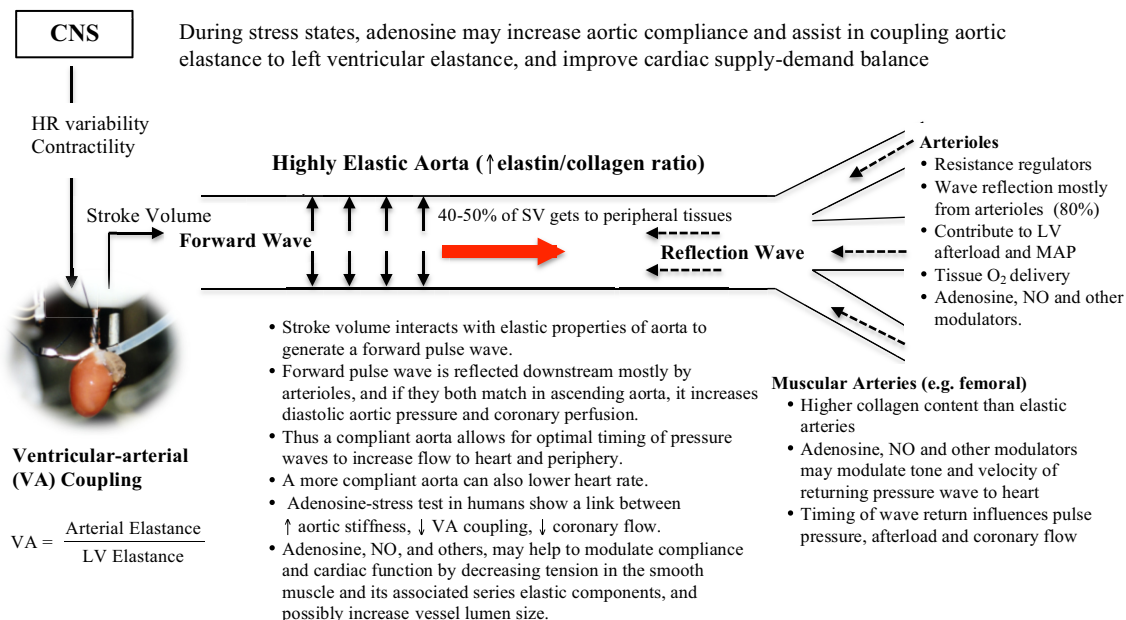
CNS

During stress states, adenosine may increase aortic compliance and assist in coupling aortic elastance to left ventricular elastance, and improve cardiac supply-demand balance

HR variability
Contractility

Highly Elastic Aorta (↑elastin/collagen ratio)

Stroke Volume

Forward Wave

40-50% of SV gets to peripheral tissues

Reflection Wave

Arterioles
• Resistance regulators
• Wave reflection mostly from arterioles (80%)
• Contribute to LV afterload and MAP
• Tissue $O_2$ delivery
• Adenosine, NO and other modulators.

• Stroke volume interacts with elastic properties of aorta to generate a forward pulse wave.
• Forward pulse wave is reflected downstream mostly by arterioles, and if they both match in ascending aorta, it increases diastolic aortic pressure and coronary perfusion.
• Thus a compliant aorta allows for optimal timing of pressure waves to increase flow to heart and periphery.
• A more compliant aorta can also lower heart rate.
• Adenosine-stress test in humans show a link between ↑ aortic stiffness, ↓ VA coupling, ↓ coronary flow.
• Adenosine, NO, and others, may help to modulate compliance and cardiac function by decreasing tension in the smooth muscle and its associated series elastic components, and possibly increase vessel lumen size.

Muscular Arteries (e.g. femoral)
• Higher collagen content than elastic arteries
• Adenosine, NO and other modulators may modulate tone and velocity of returning pressure wave to heart
• Timing of wave return influences pulse pressure, afterload and coronary flow

Ventricular-arterial (VA) Coupling

$VA = \frac{\text{Arterial Elastance}}{\text{LV Elastance}}$